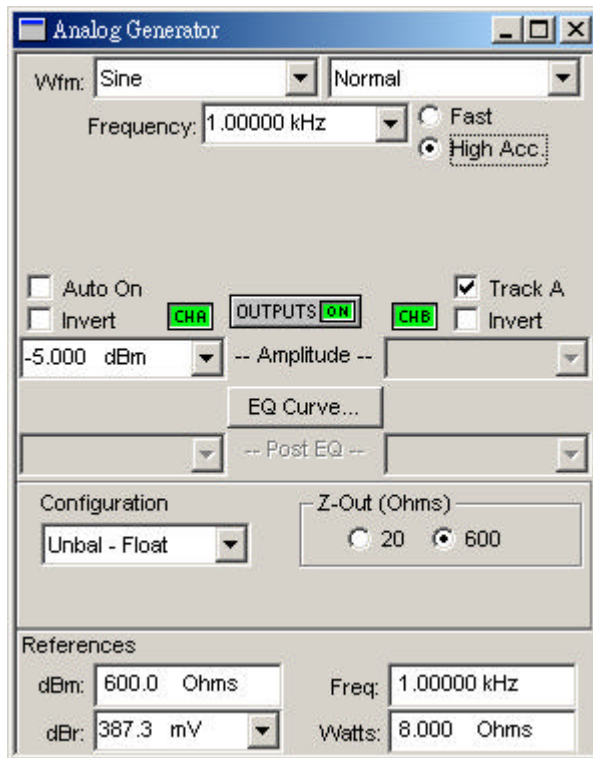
Analog Generator

Wfm: Sine
Normal

Frequency: 1.00000 kHz
Fast
High Acc.

Auto On
Track A
Invert
CHA
OUTPUTS ON
CHB
Invert

-5.000 dBm
-- Amplitude --

EQ Curve...

-- Post EQ --

Configuration
Unbal - Float

Z-Out (Ohms)
20
600

References
dBm: 600.0 Ohms
Freq: 1.00000 kHz
dBr: 387.3 mV
Watts: 8.000 Ohms